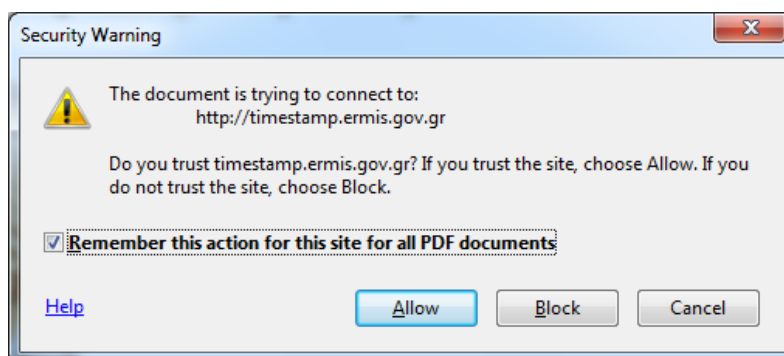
Security Warning

The document is trying to connect to:
http://timestamp.ermis.gov.gr

Do you trust timestamp.ermis.gov.gr? If you trust the site, choose Allow. If you do not trust the site, choose Block.

Remember this action for this site for all PDF documents

Help

Allow

Block

Cancel